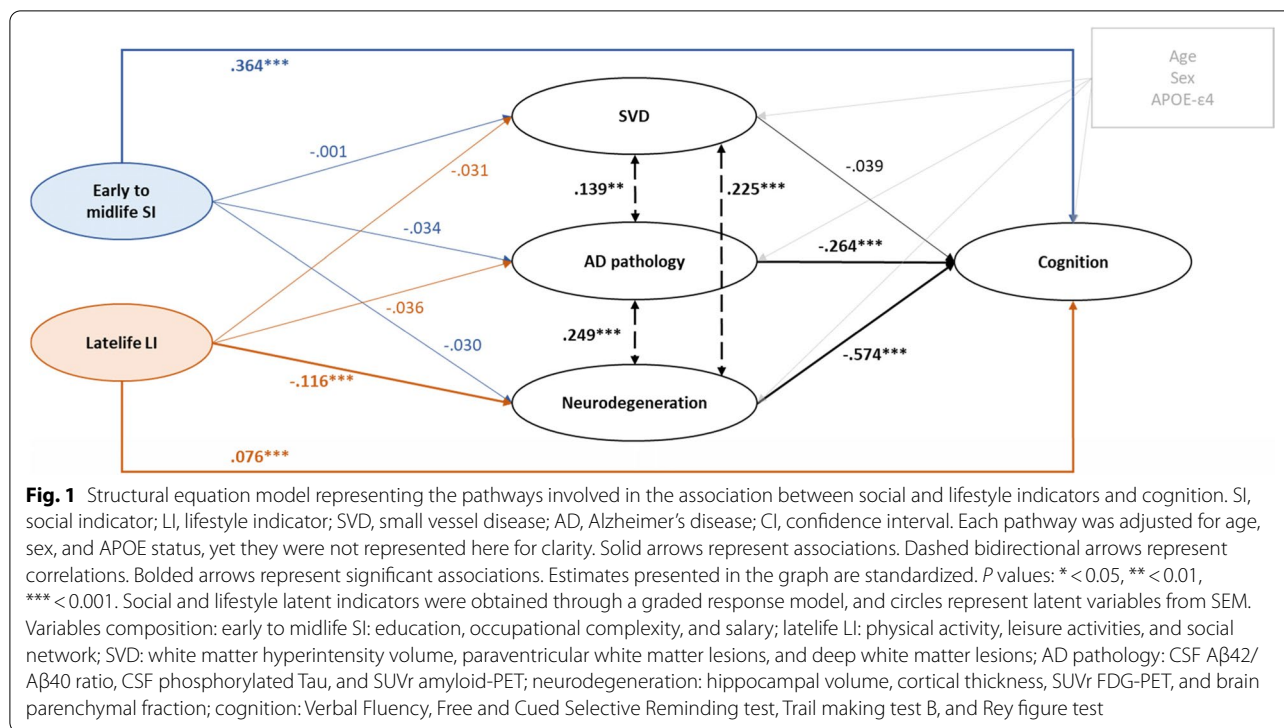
.364***

Age
Sex
APOE-ε4

SVD

Early to midlife SI

-.001

-.031

.139**

.225***

-.039

-.034

AD pathology

-.264***

Cognition

-.036

Latelife LI

.249***

-.030

-.574***

-.116***

Neurodegeneration

.076***

**Fig. 1** Structural equation model representing the pathways involved in the association between social and lifestyle indicators and cognition. SI, social indicator; LI, lifestyle indicator; SVD, small vessel disease; AD, Alzheimer's disease; CI, confidence interval. Each pathway was adjusted for age, sex, and APOE status, yet they were not represented here for clarity. Solid arrows represent associations. Dashed bidirectional arrows represent correlations. Bolded arrows represent significant associations. Estimates presented in the graph are standardized. *P* values: * < 0.05, ** < 0.01, *** < 0.001. Social and lifestyle latent indicators were obtained through a graded response model, and circles represent latent variables from SEM. Variables composition: early to midlife SI: education, occupational complexity, and salary; latelife LI: physical activity, leisure activities, and social network; SVD: white matter hyperintensity volume, paraventricular white matter lesions, and deep white matter lesions; AD pathology: CSF Aβ42/Aβ40 ratio, CSF phosphorylated Tau, and SUVr amyloid-PET; neurodegeneration: hippocampal volume, cortical thickness, SUVr FDG-PET, and brain parenchymal fraction; cognition: Verbal Fluency, Free and Cued Selective Reminding test, Trail making test B, and Rey figure test